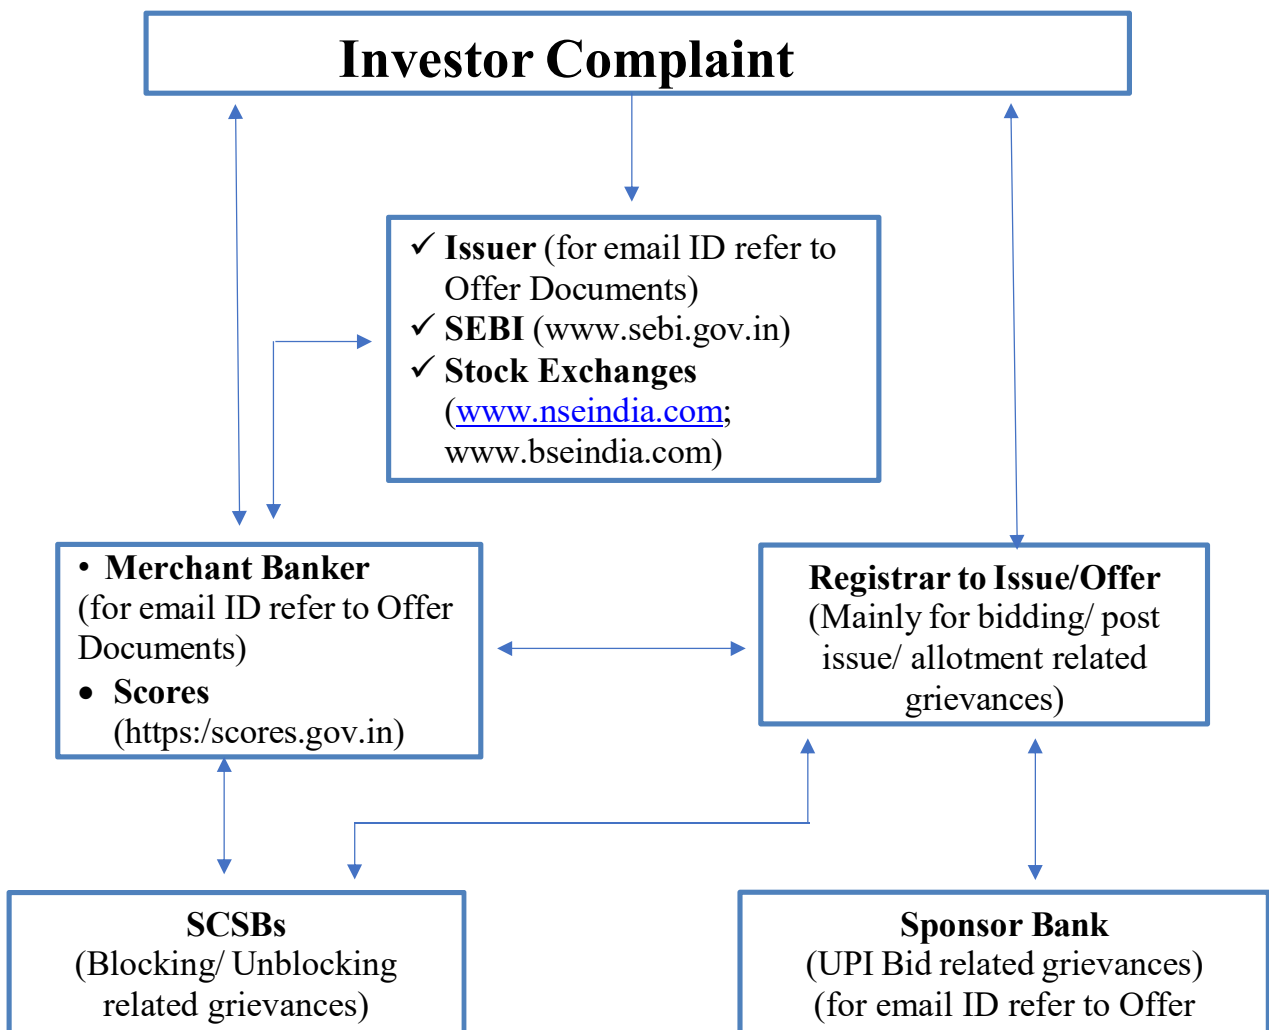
Investor Complaint

✓ Issuer (for email ID refer to Offer Documents)
✓ SEBI (www.sebi.gov.in)
✓ Stock Exchanges (www.nseindia.com; www.bseindia.com)

• Merchant Banker (for email ID refer to Offer Documents)
• Scores (https:/scores.gov.in)

Registrar to Issue/Offer
(Mainly for bidding/ post issue/ allotment related grievances)

SCSBs
(Blocking/ Unblocking related grievances)

Sponsor Bank
(UPI Bid related grievances)
(for email ID refer to Offer